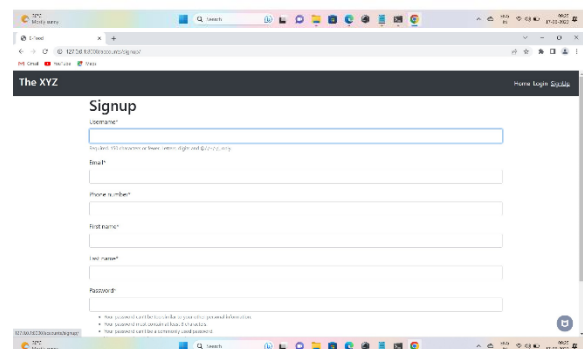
28°C
Mostly sunny

Search

1:Feed
×
+

127.0.0.1:8000/accounts/signup/

Gmail YouTube Maps

The XYZ

Home Login Signup

Signup

Username*

Required. 150 characters or fewer. Letters, digits and @/./+/-/_ only.

Email*

Phone number*

First name*

Last name*

Password*

• Your password can't be too similar to your other personal information.
• Your password must contain at least 8 characters.
• Your password can't be a commonly used password.

127.0.0.1:8000/accounts/signup/

28°C
Mostly sunny

Search

ENG
IN

09:27
07-03-2022